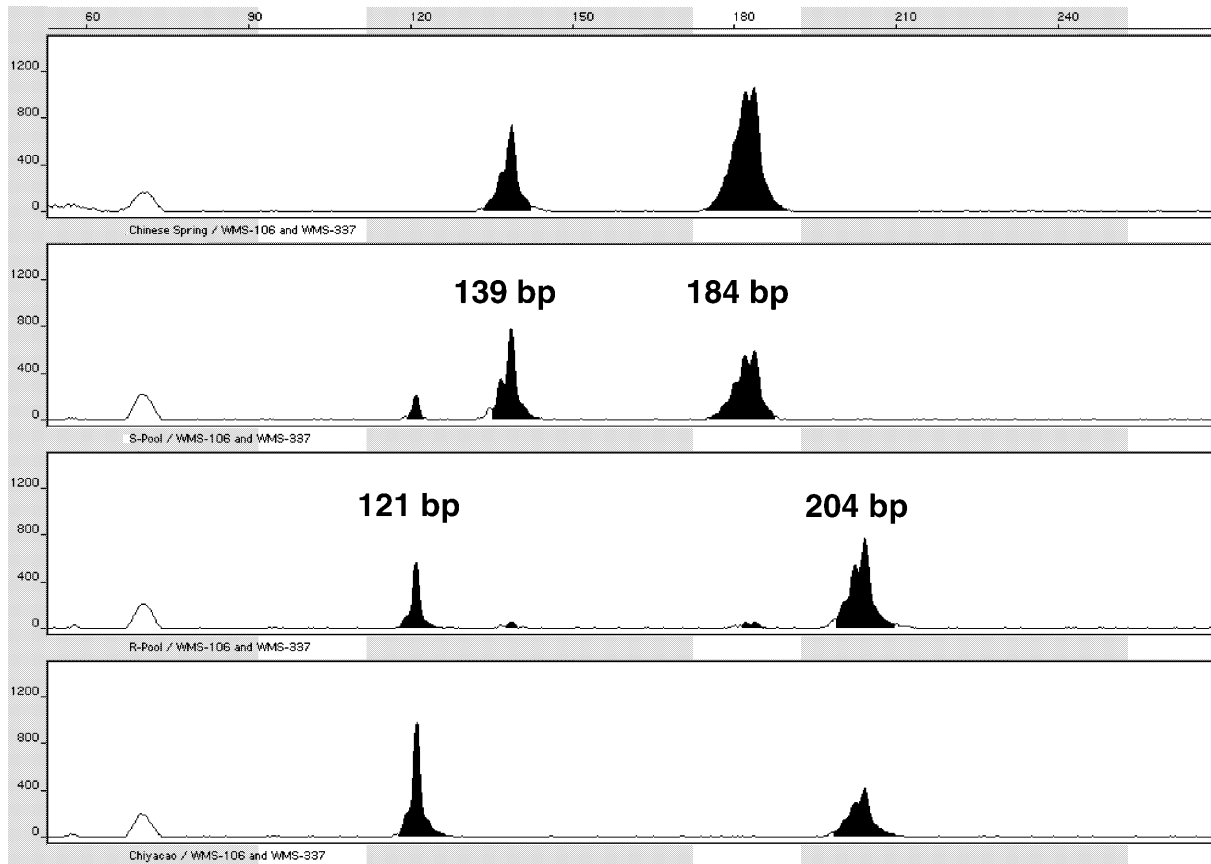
60 90 120 150 180 210 240

1200
800
400
0
Chinese Spring / WMS-106 and WMS-337

1200
800
400
0
139 bp
184 bp
S-Pool / WMS-106 and WMS-337

1200
800
400
0
121 bp
204 bp
R-Pool / WMS-106 and WMS-337

1200
800
400
0
Chiyacao / WMS-106 and WMS-337